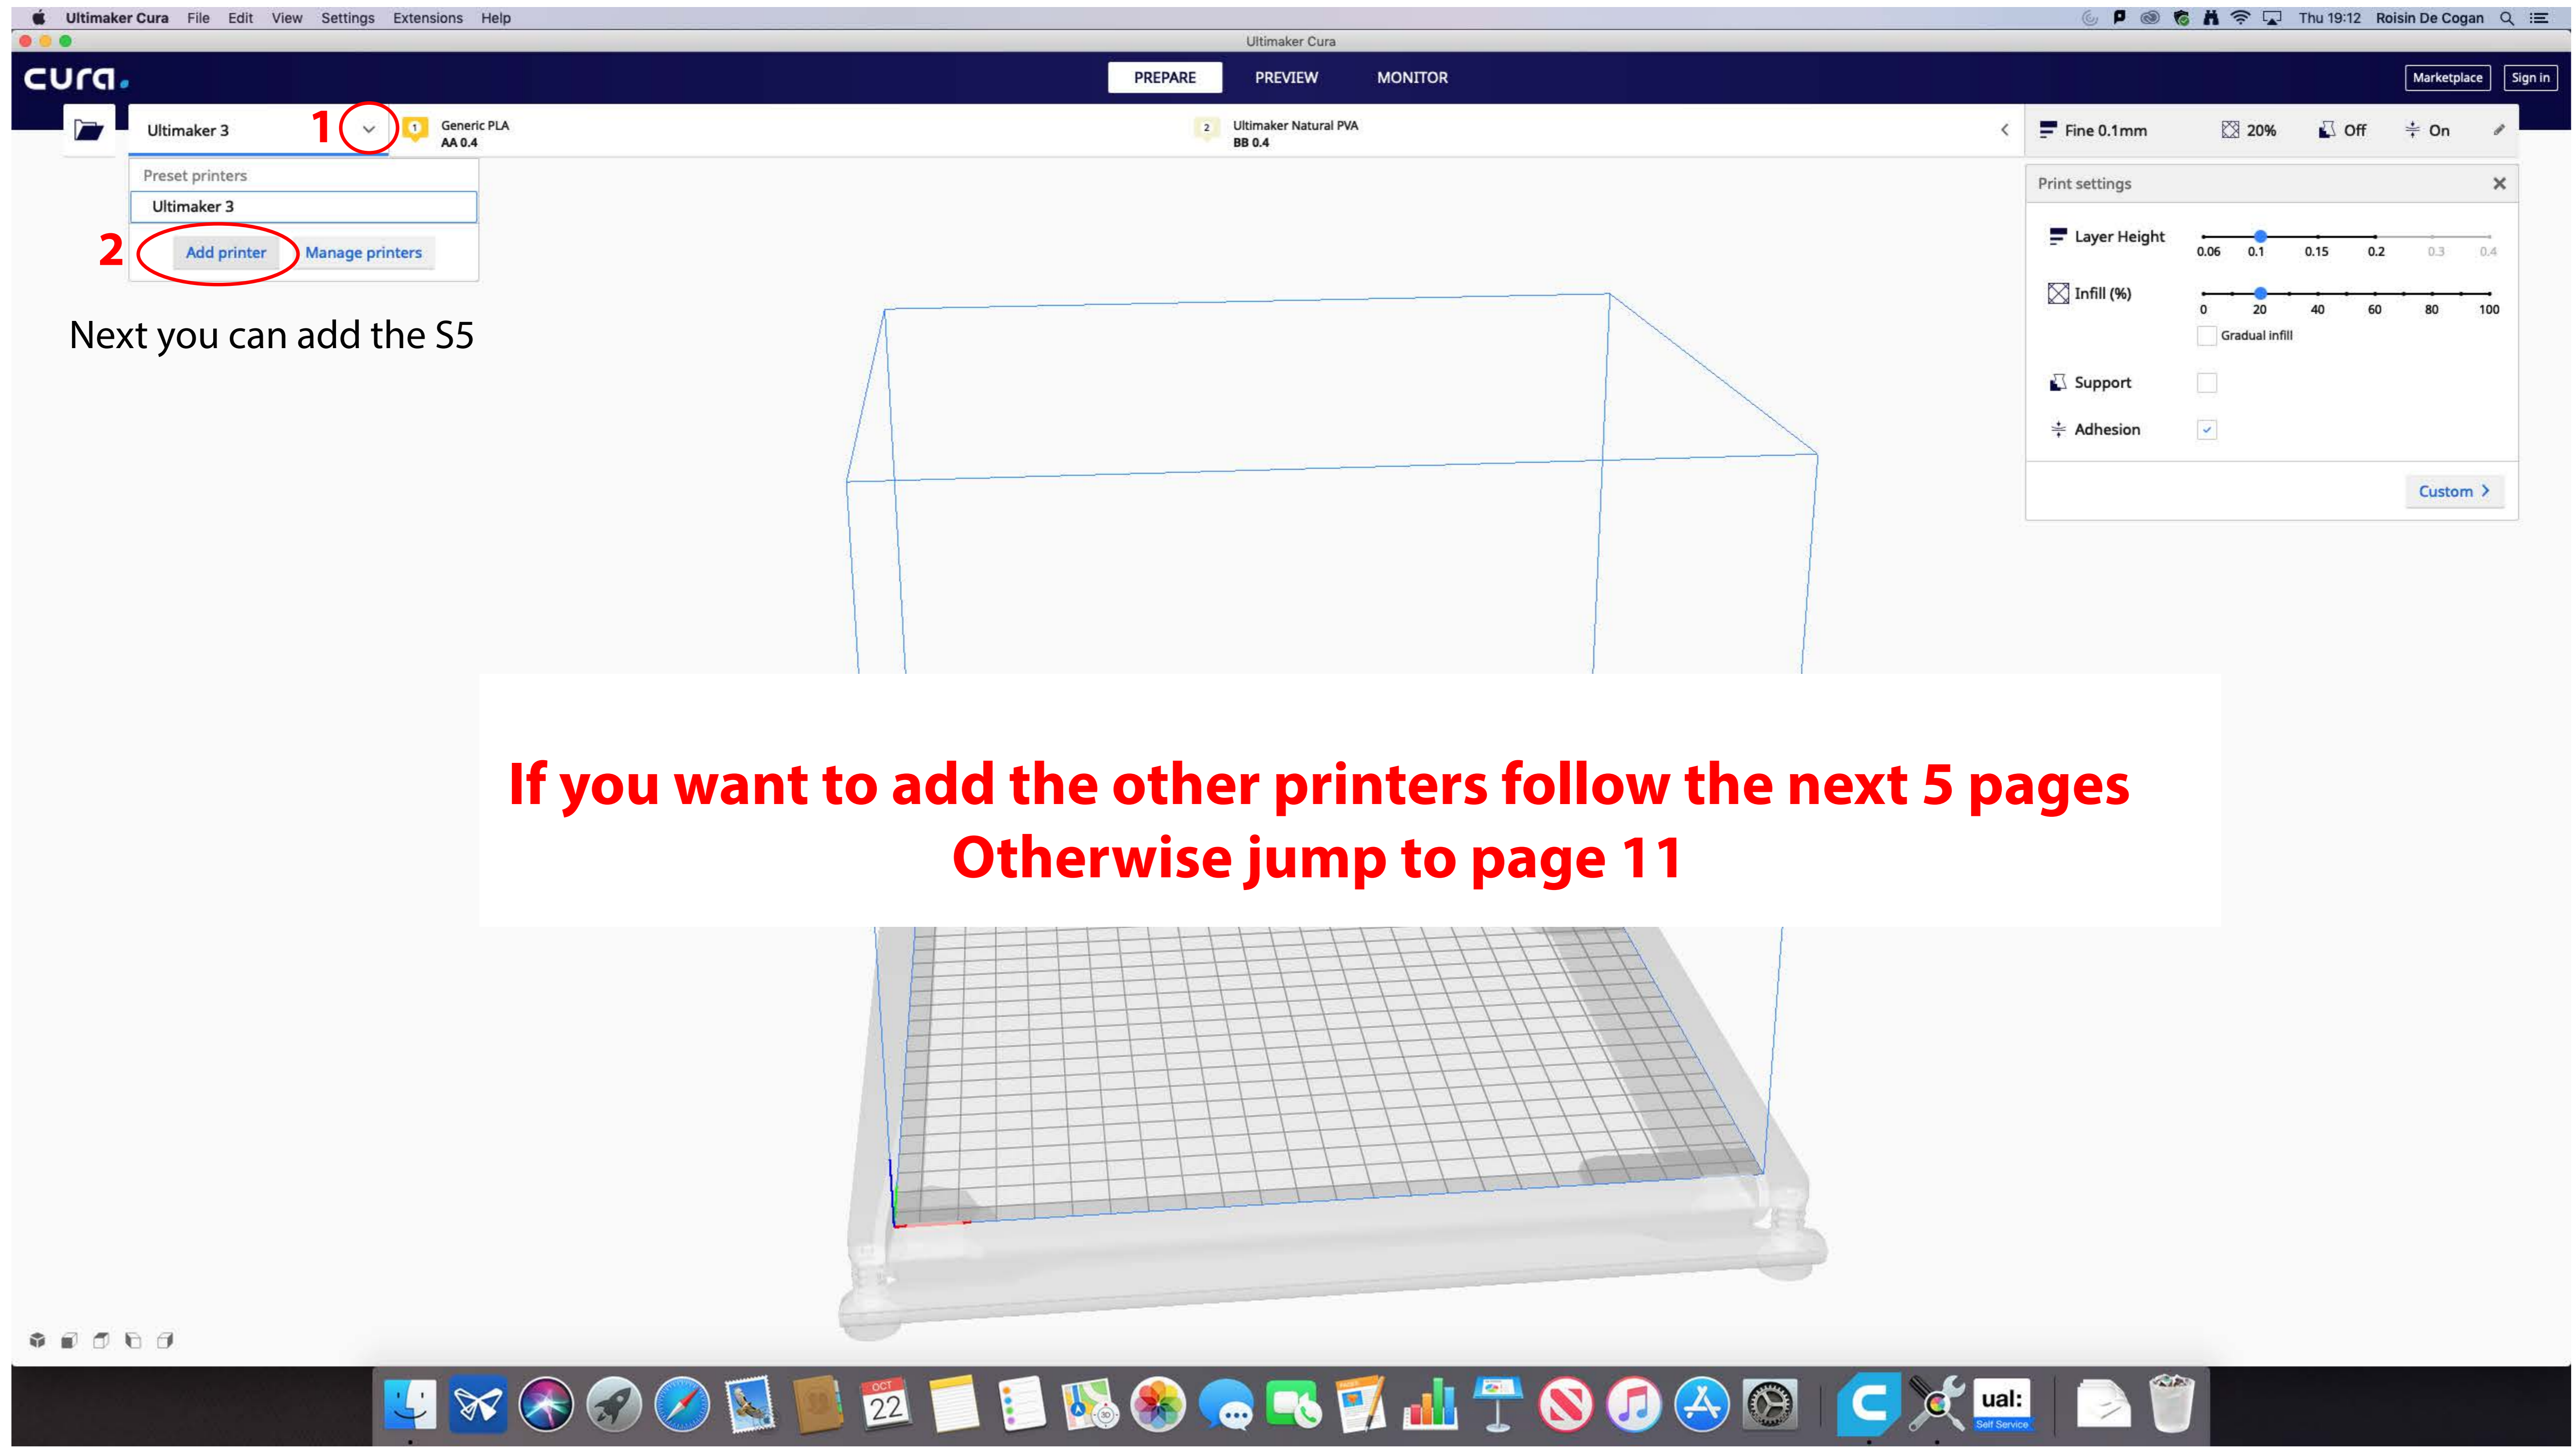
Ultimaker Cura File Edit View Settings Extensions Help

Thu 19:12 Roisin De Cogan

Ultimaker Cura

cura.

PREPARE PREVIEW MONITOR

Marketplace Sign in

Ultimaker 3 1

1 Generic PLA AA 0.4

2 Ultimaker Natural PVA BB 0.4

Fine 0.1mm 20% Off On

Preset printers

Ultimaker 3

2 Add printer Manage printers

Next you can add the S5

Print settings

Layer Height 0.06 0.1 0.15 0.2 0.3 0.4

Infill (%) 0 20 40 60 80 100

Gradual infill

Support

Adhesion

Custom

If you want to add the other printers follow the next 5 pages
Otherwise jump to page 11

OCT 22

ual: Self Service